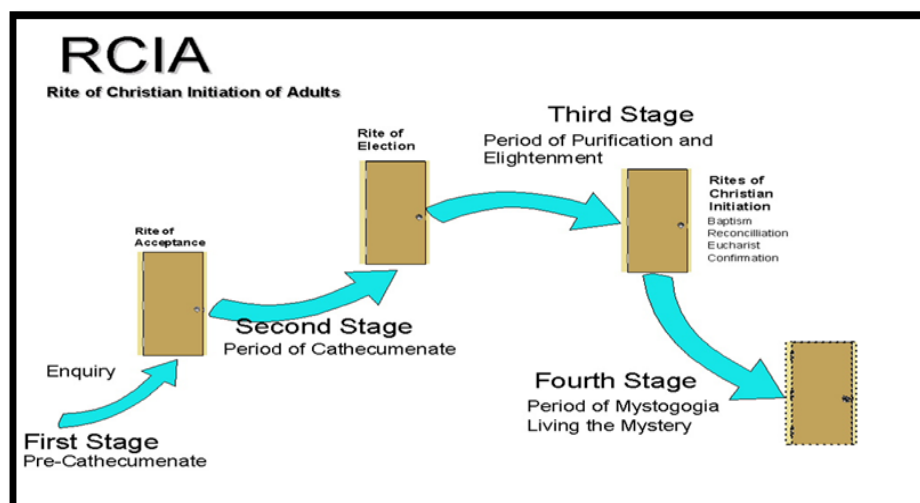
RCIA
Rite of Christian Initiation of Adults

Third Stage
Period of Purification and Elightenment

Rite of Election

Rites of Christian Initiation
Baptism
Reconcilliation
Eucharist
Confirmation

Rite of Acceptance

Second Stage
Period of Cathecumenate

Enquiry

Fourth Stage
Period of Mystogogia
Living the Mystery

First Stage
Pre-Cathecumenate